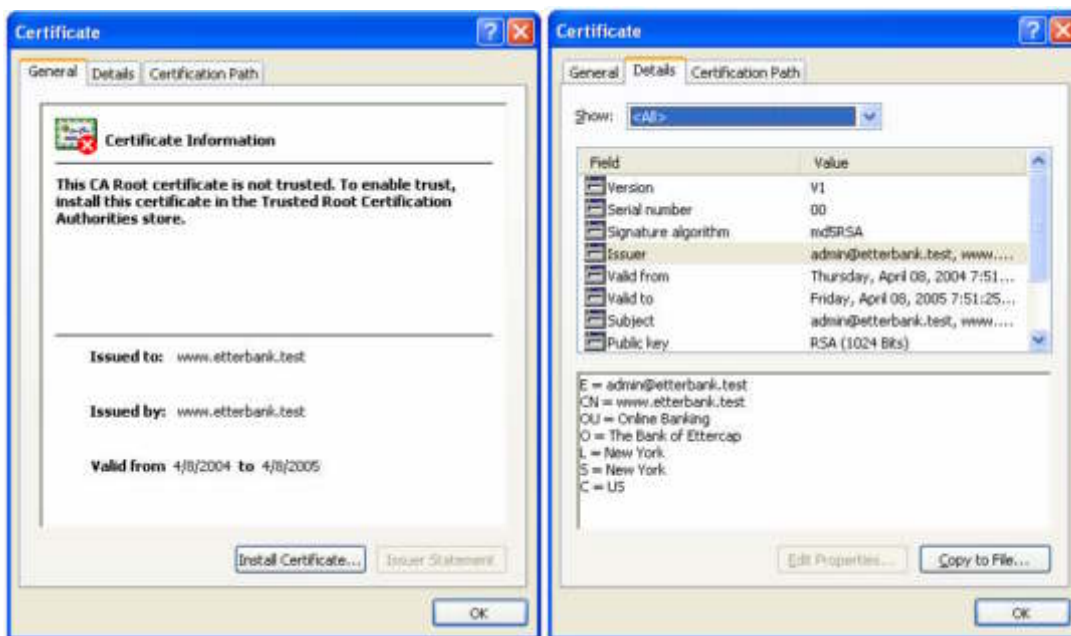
Certificate

General | Details | Certification Path

Certificate Information

This CA Root certificate is not trusted. To enable trust, install this certificate in the Trusted Root Certification Authorities store.

Issued to: www.etterbank.test

Issued by: www.etterbank.test

Valid from 4/8/2004 to 4/8/2005

Install Certificate... | Issuer Statement

OK

Certificate

General | Details | Certification Path

Show: <All>

| Field | Value |
|---|---|
| Version | V1 |
| Serial number | 00 |
| Signature algorithm | md5RSA |
| Issuer | admin@etterbank.test, www.... |
| Valid from | Thursday, April 08, 2004 7:51... |
| Valid to | Friday, April 08, 2005 7:51:25... |
| Subject | admin@etterbank.test, www.... |
| Public key | RSA (1024 Bits) |

E = admin@etterbank.test
CN = www.etterbank.test
OU = Online Banking
O = The Bank of Ettercap
L = New York
S = New York
C = US

Edit Properties... | Copy to File...

OK